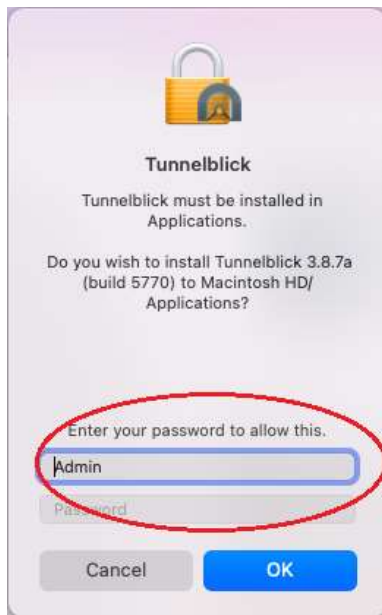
Tunnelblick

Tunnelblick must be installed in Applications.

Do you wish to install Tunnelblick 3.8.7a (build 5770) to Macintosh HD/ Applications?

Enter your password to allow this.

Admin

Password

Cancel

OK